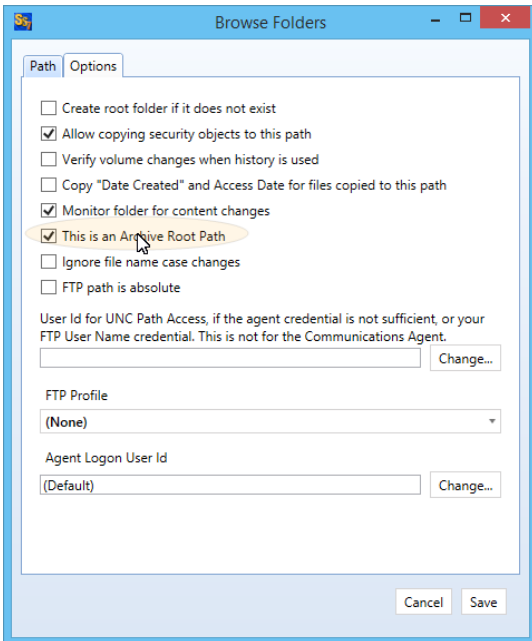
Browse Folders

Path
Options

Create root folder if it does not exist
Allow copying security objects to this path
Verify volume changes when history is used
Copy "Date Created" and Access Date for files copied to this path
Monitor folder for content changes
This is an Archive Root Path
Ignore file name case changes
FTP path is absolute

User Id for UNC Path Access, if the agent credential is not sufficient, or your FTP User Name credential. This is not for the Communications Agent.

Change...

FTP Profile

(None)

Agent Logon User Id

(Default)

Change...

Cancel
Save